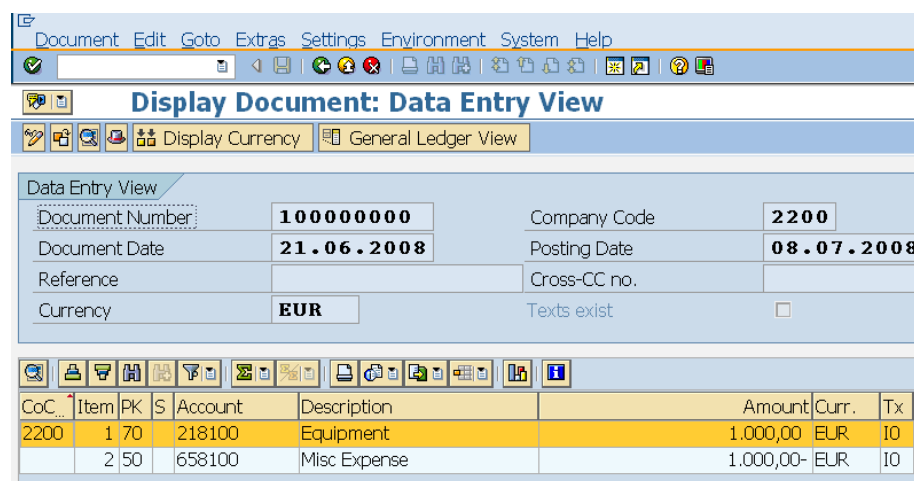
Document Edit Goto Extras Settings Environment System Help

Display Document: Data Entry View

Display Currency General Ledger View

Data Entry View

Document Number 100000000
Company Code 2200
Document Date 21.06.2008
Posting Date 08.07.2008
Reference
Cross-CC no.
Currency EUR
Texts exist

| CoC... | Item | PK | S | Account | Description | Amount | Curr. | Tx |
|---|---|---|---|---|---|---|---|---|
| 2200 | 1 | 70 | | 218100 | Equipment | 1.000,00 | EUR | I0 |
| | 2 | 50 | | 658100 | Misc Expense | 1.000,00- | EUR | I0 |